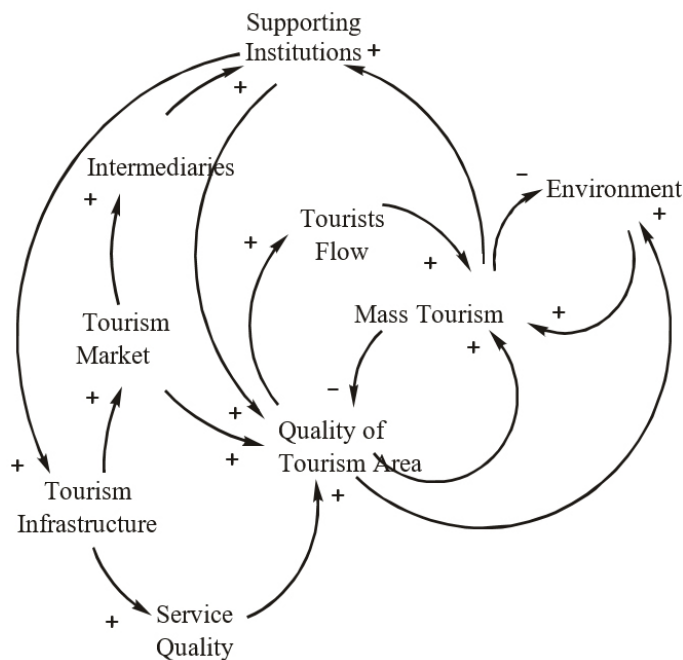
Supporting Institutions +

+

Intermediaries

+

Tourists Flow

–

Environment

+

+

+

Tourism Market

Mass Tourism

+

+

–

+

+

Quality of Tourism Area

+

+

Tourism Infrastructure

+

+

Service Quality